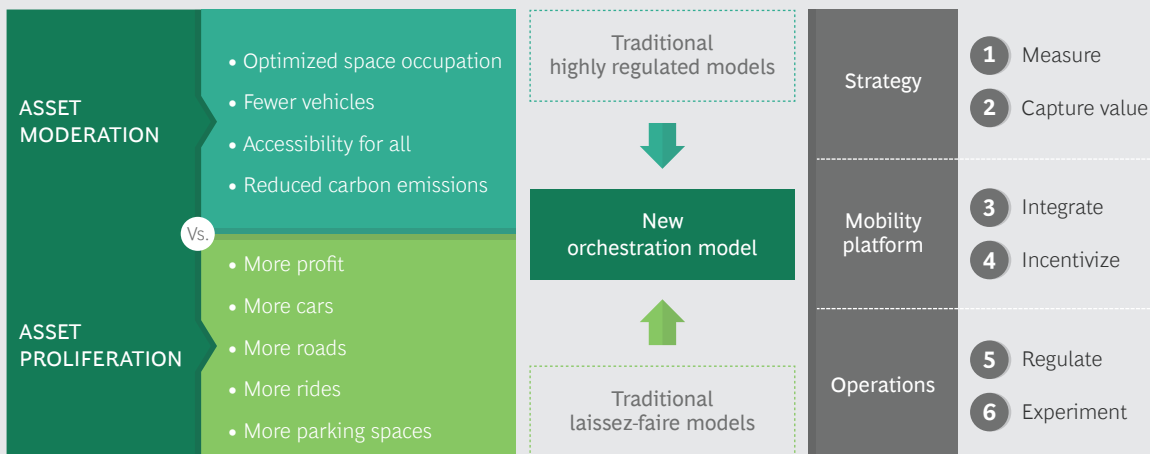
ASSET MODERATION

• Optimized space occupation
• Fewer vehicles
• Accessibility for all
• Reduced carbon emissions

Vs.

ASSET PROLIFERATION

• More profit
• More cars
• More roads
• More rides
• More parking spaces

Traditional highly regulated models

New orchestration model

Traditional laissez-faire models

Strategy
1 Measure
2 Capture value

Mobility platform
3 Integrate
4 Incentivize

Operations
5 Regulate
6 Experiment